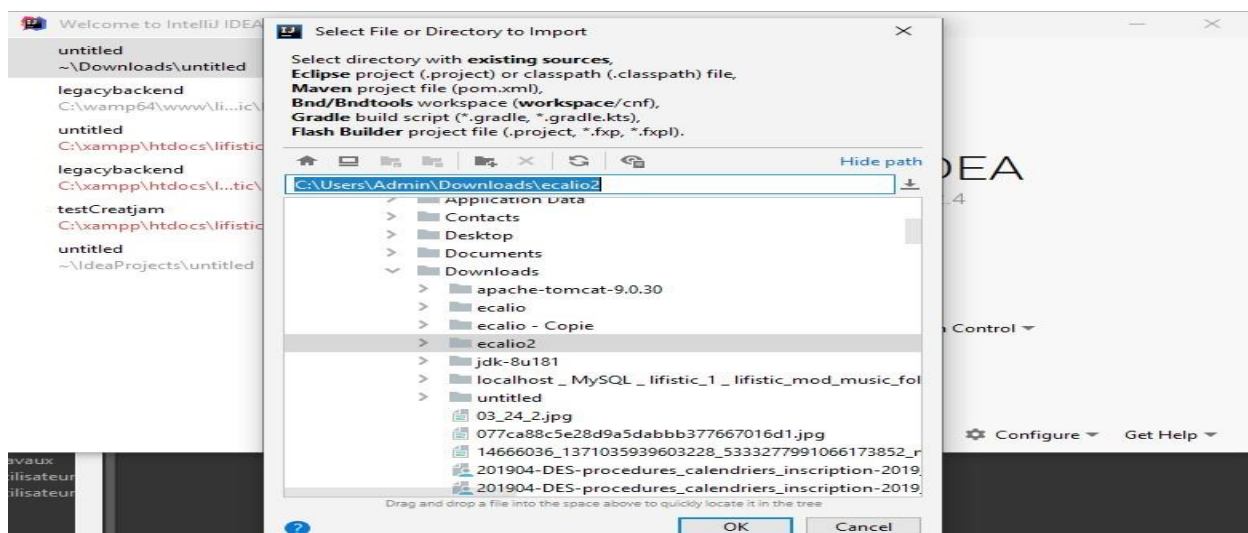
Welcome to IntelliJ IDEA

untitled
~\Downloads\untitled

legacybackend
C:\wamp64\www\li...ic\

untitled
C:\xampp\htdocs\lifistic

legacybackend
C:\xampp\htdocs\l...tic\

testCreatjam
C:\xampp\htdocs\lifistic

untitled
~\IdeaProjects\untitled

Select File or Directory to Import

Select directory with **existing sources**,
**Eclipse** project (.project) or classpath (.classpath) file,
**Maven** project file (pom.xml),
**Bnd/Bndtools** workspace (**workspace**/cnf),
**Gradle** build script (*.gradle, *.gradle.kts),
**Flash Builder** project file (.project, *.fxp, *.fxpl).

Hide path

C:\Users\Admin\Downloads\ecalio2

Application Data
Contacts
Desktop
Documents
Downloads
apache-tomcat-9.0.30
ecalio
ecalio - Copie
ecalio2
jdk-8u181
localhost _ MySQL _ lifistic_1 _ lifistic_mod_music_fol
untitled
03_24_2.jpg
077ca88c5e28d9a5dabbb377667016d1.jpg
14666036_1371035939603228_5333277991066173852_r
201904-DES-procedures_calendriers_inscription-2019
201904-DES-procedures_calendriers_inscription-2019

Drag and drop a file into the space above to quickly locate it in the tree

OK Cancel

IDEA
.4

Control

Configure Get Help

avaux
ilisateur
ilisateur